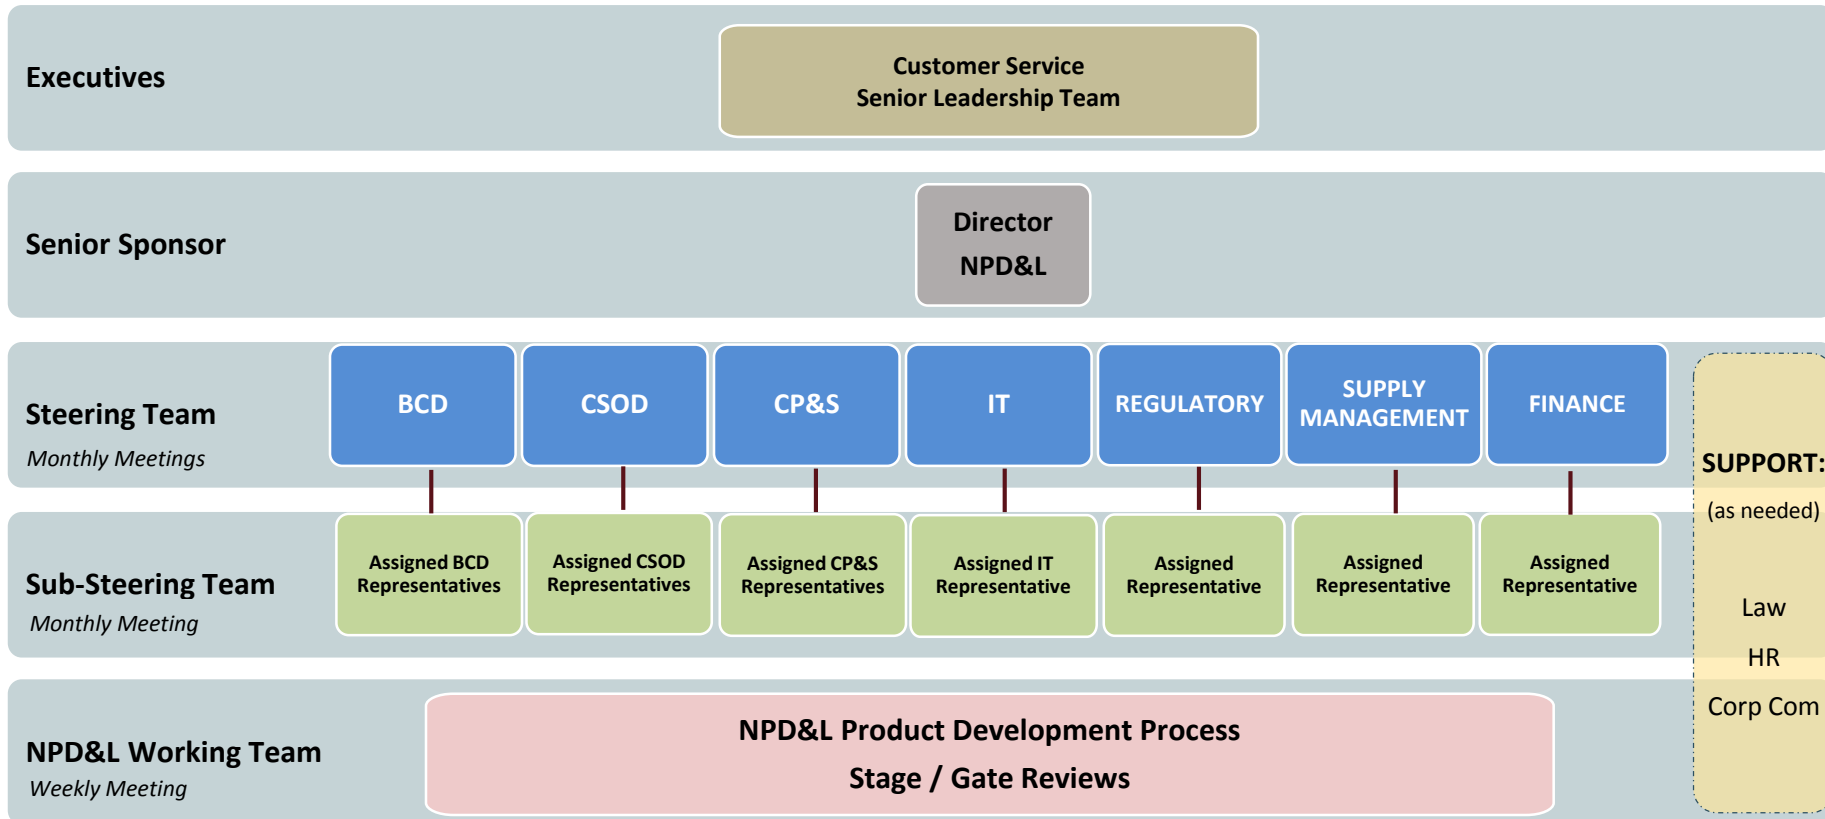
Executives

Customer Service
Senior Leadership Team

Senior Sponsor

Director
NPD&L

Steering Team
Monthly Meetings

BCD

CSOD

CP&S

IT

REGULATORY

SUPPLY MANAGEMENT

FINANCE

SUPPORT:
(as needed)

Law
HR
Corp Com

Sub-Steering Team
Monthly Meeting

Assigned BCD Representatives

Assigned CSOD Representatives

Assigned CP&S Representatives

Assigned IT Representative

Assigned Representative

Assigned Representative

Assigned Representative

NPD&L Working Team
Weekly Meeting

NPD&L Product Development Process
Stage / Gate Reviews